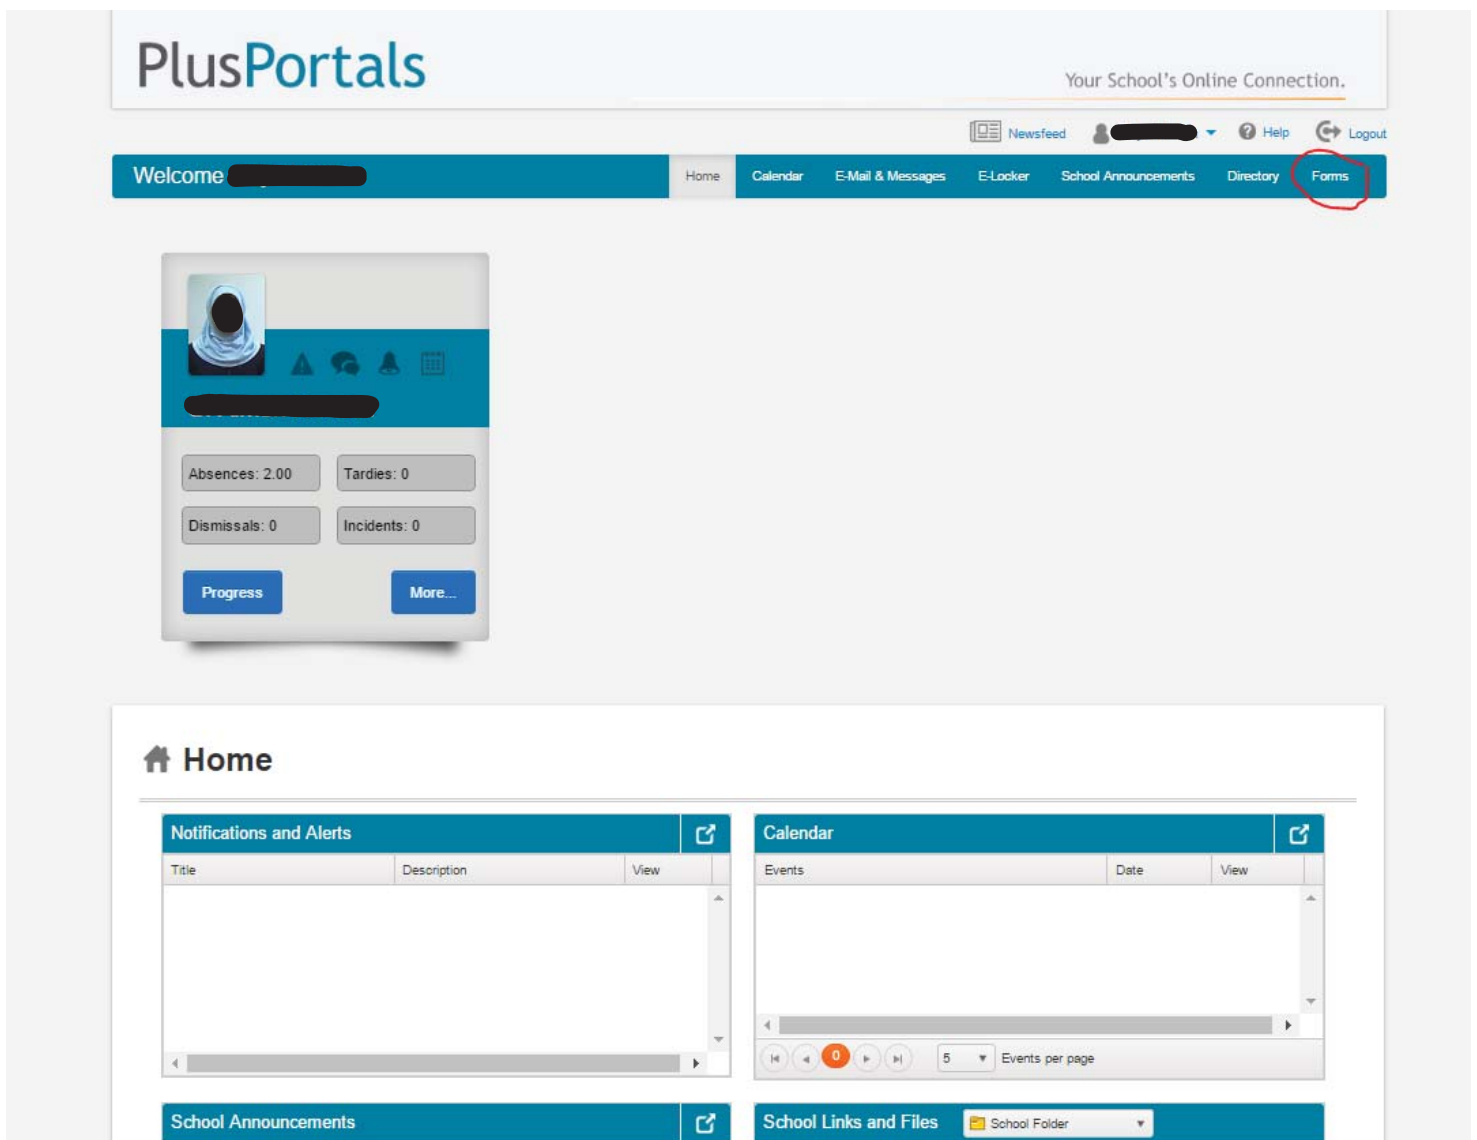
PlusPortals

Your School's Online Connection.

Newsfeed Help Logout

Welcome

Home Calendar E-Mail & Messages E-Locker School Announcements Directory Forms

Absences: 2.00 Tardies: 0

Dismissals: 0 Incidents: 0

Progress More...

Home

Notifications and Alerts

| Title | Description | View |
|---|---|---|

Calendar

| Events | Date | View |
|---|---|---|

0

5 Events per page

School Announcements

School Links and Files School Folder